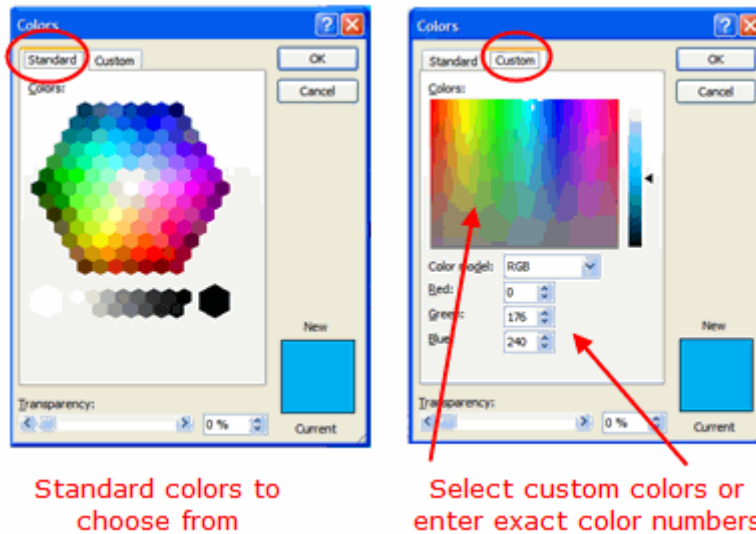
Colors

Standard Custom

OK

Cancel

Colors:

New

Current

Transparency:

0 %

Colors

Standard Custom

OK

Cancel

Colors:

Color model: RGB

Red: 0

Green: 176

Blue: 240

New

Current

Transparency:

0 %

Standard colors to choose from

Select custom colors or enter exact color numbers